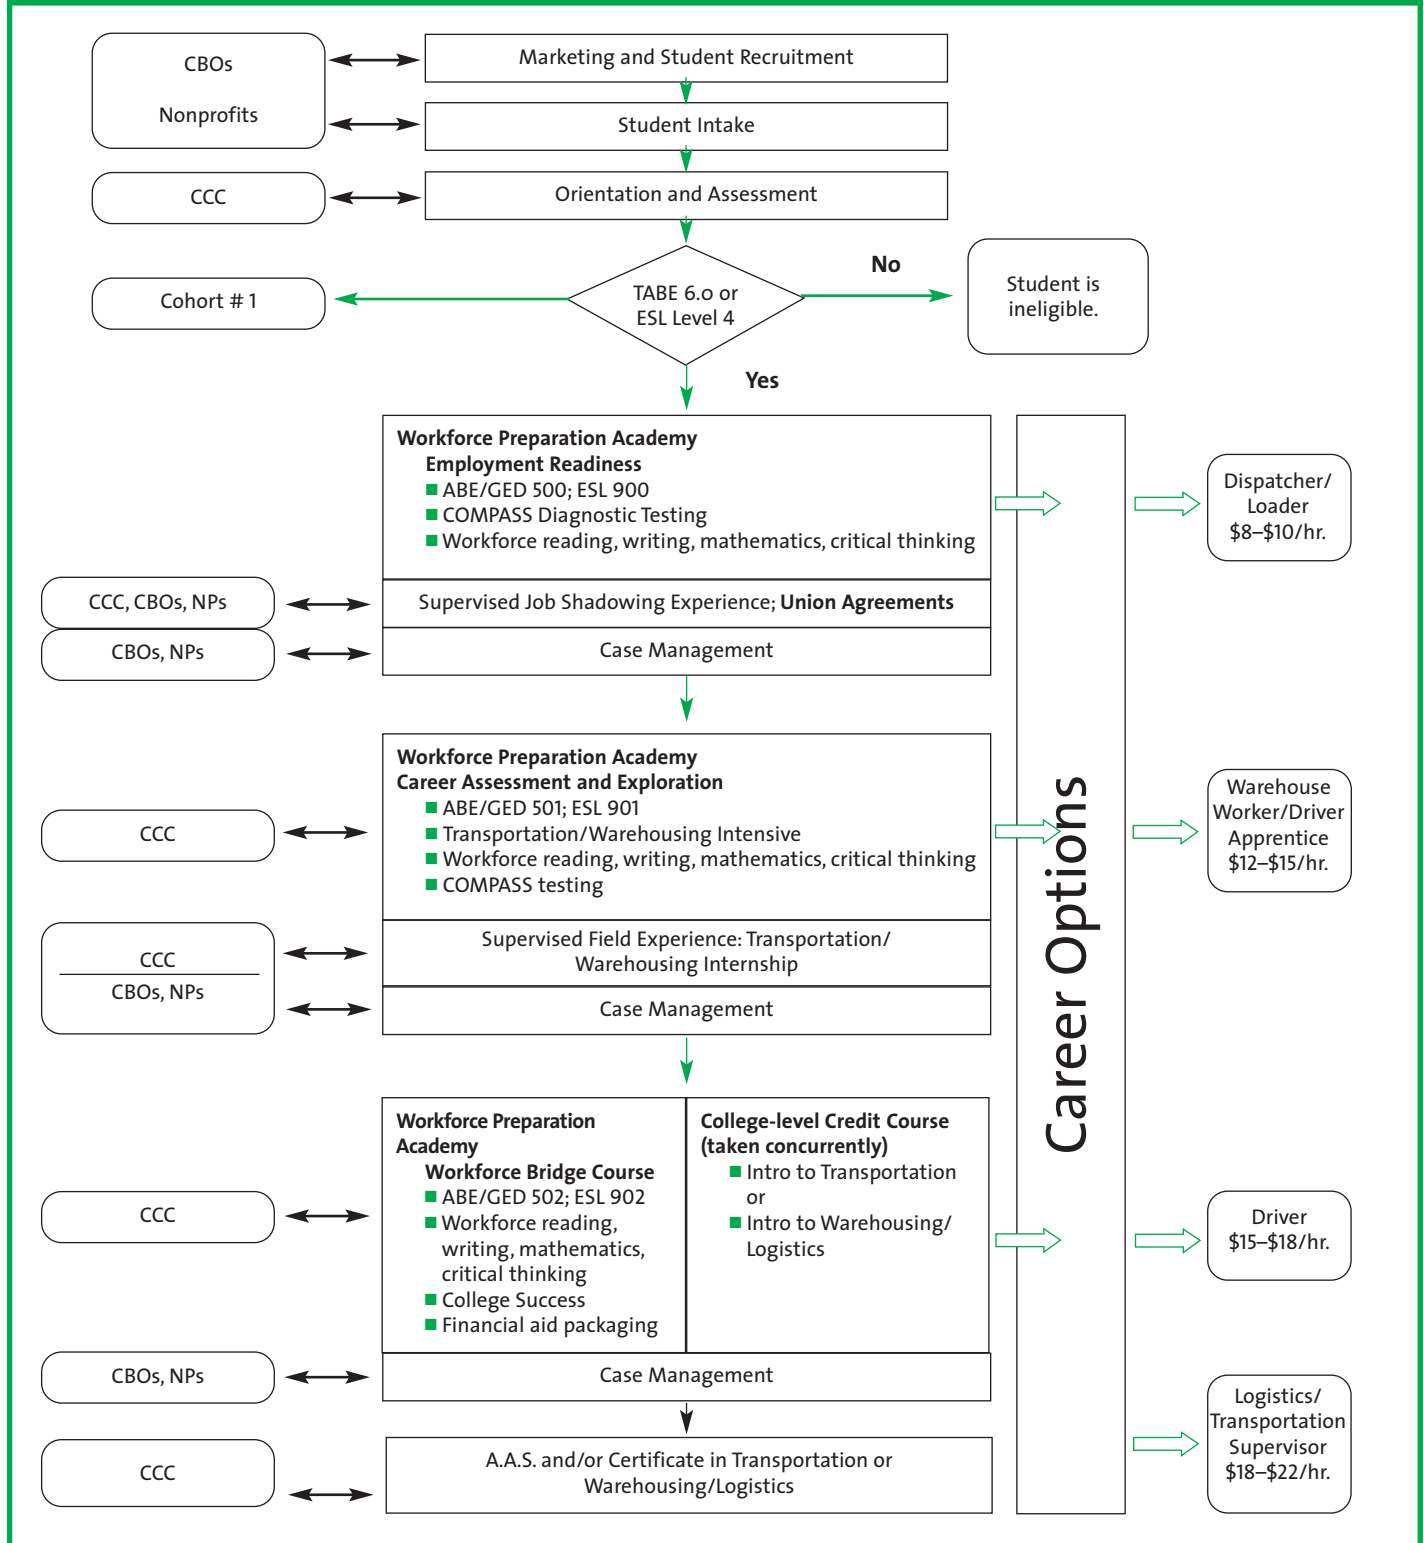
CBOs

Nonprofits

Marketing and Student Recruitment

Student Intake

CCC

Orientation and Assessment

Cohort # 1

TABE 6.o or ESL Level 4

No

Student is ineligible.

Yes

Workforce Preparation Academy
Employment Readiness
■ ABE/GED 500; ESL 900
■ COMPASS Diagnostic Testing
■ Workforce reading, writing, mathematics, critical thinking

CCC, CBOs, NPs

Supervised Job Shadowing Experience; **Union Agreements**

CBOs, NPs

Case Management

Dispatcher/ Loader $8–$10/hr.

Workforce Preparation Academy
Career Assessment and Exploration
■ ABE/GED 501; ESL 901
■ Transportation/Warehousing Intensive
■ Workforce reading, writing, mathematics, critical thinking
■ COMPASS testing

CCC

Warehouse Worker/Driver Apprentice $12–$15/hr.

CCC

CBOs, NPs

Supervised Field Experience: Transportation/ Warehousing Internship

Case Management

Career Options

Workforce Preparation Academy
Workforce Bridge Course
■ ABE/GED 502; ESL 902
■ Workforce reading, writing, mathematics, critical thinking
■ College Success
■ Financial aid packaging

College-level Credit Course (taken concurrently)
■ Intro to Transportation or
■ Intro to Warehousing/ Logistics

CCC

Driver $15–$18/hr.

CBOs, NPs

Case Management

Logistics/ Transportation Supervisor $18–$22/hr.

CCC

A.A.S. and/or Certificate in Transportation or Warehousing/Logistics